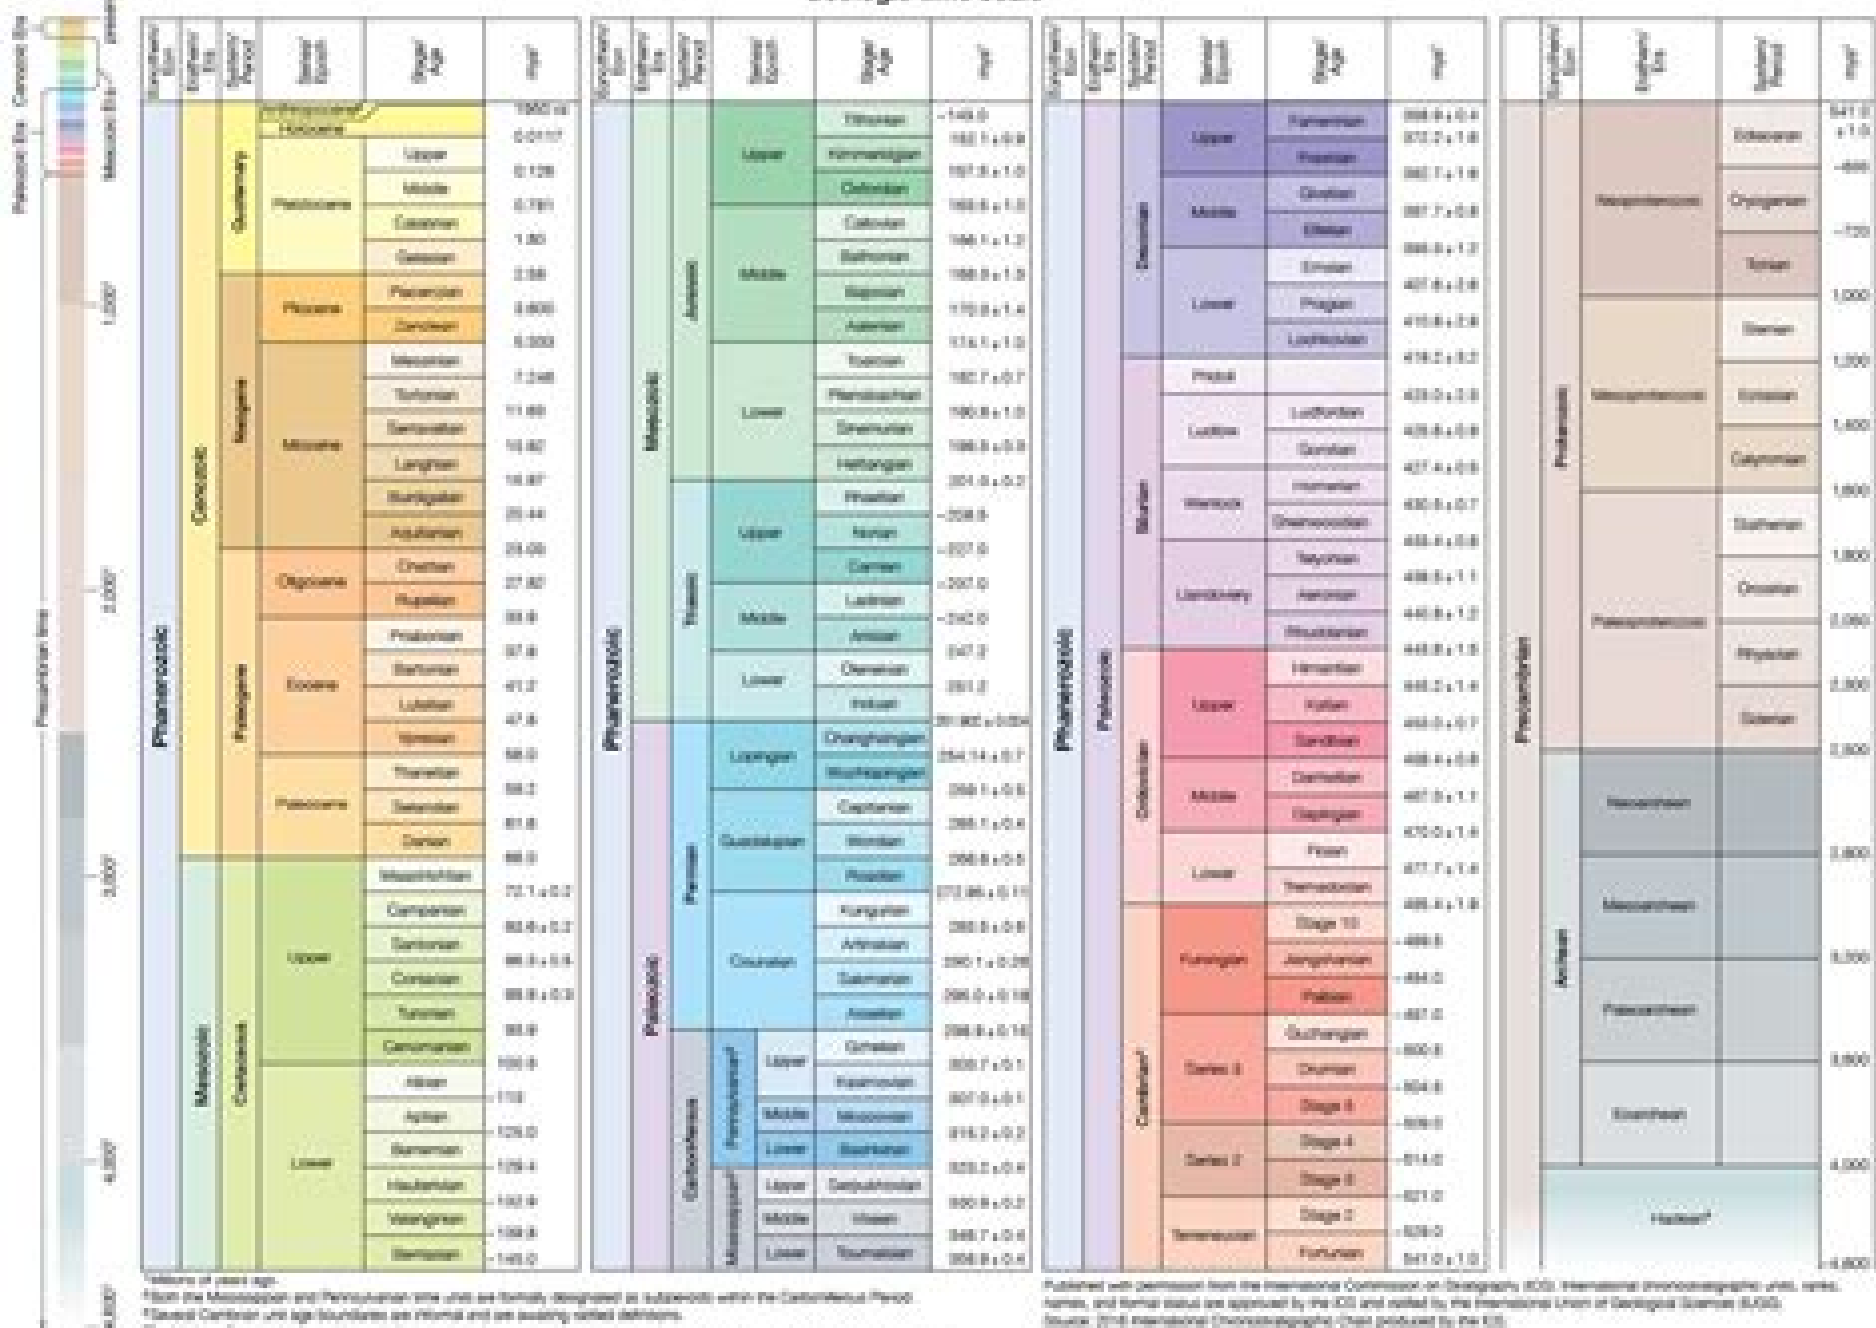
Geologic Time Scale

Paleozoic Era Cenozoic Era Mesozoic Era Precambrian time

1,000 2,000 3,000 4,000

| Eonothem/Eon | Erathem/Era | System/Period | Series/Epoch | Stage/Age | mya |
|---|---|---|---|---|---|
| Phanerozoic | Cenozoic | Quaternary | Anthropocene | | 1950 CE |
| | | | Holocene | | 0.0117 |
| | | | Pleistocene | Upper | 0.126 |
| | | | | Middle | 0.781 |
| | | | | Calabrian | 1.80 |
| | | | | Gelasian | 2.58 |
| | | Neogene | Pliocene | Piacenzian | 3.600 |
| | | | | Zanclean | 5.333 |
| | | | Miocene | Messinian | 7.246 |
| | | | | Tortonian | 11.63 |
| | | | | Serravallian | 13.82 |
| | | | | Langhian | 15.97 |
| | | | | Burdigalian | 20.44 |
| | | | | Aquitanian | 23.03 |
| | | Paleogene | Oligocene | Chattian | 27.82 |
| | | | | Rupelian | 33.9 |
| | | | Eocene | Priabonian | 37.8 |
| | | | | Bartonian | 41.2 |
| | | | | Lutetian | 47.8 |
| | | | | Ypresian | 56.0 |
| | | | Paleocene | Thanetian | 59.2 |
| | | | | Selandian | 61.6 |
| | | | | Danian | 66.0 |
| | Mesozoic | Cretaceous | Upper | Maastrichtian | 72.1 ± 0.2 |
| | | | | Campanian | 83.6 ± 0.2 |
| | | | | Santonian | 86.3 ± 0.5 |
| | | | | Coniacian | 89.8 ± 0.3 |
| | | | | Turonian | 93.9 |
| | | | | Cenomanian | 100.5 |
| | | | Lower | Albian | ~113 |
| | | | | Aptian | ~125.0 |
| | | | | Barremian | ~129.4 |
| | | | | Hauterivian | ~132.9 |
| | | | | Valanginian | ~139.8 |
| | | | | Berriasian | ~145.0 |

| Eonothem/Eon | Erathem/Era | System/Period | Series/Epoch | Stage/Age | mya |
|---|---|---|---|---|---|
| Phanerozoic | Mesozoic | Jurassic | Upper | Tithonian | ~145.0 |
| | | | | Kimmeridgian | 152.1 ± 0.9 |
| | | | | Oxfordian | 157.3 ± 1.0 |
| | | | Middle | Callovian | 163.5 ± 1.0 |
| | | | | Bathonian | 166.1 ± 1.2 |
| | | | | Bajocian | 168.3 ± 1.3 |
| | | | | Aalenian | 170.3 ± 1.4 |
| | | | Lower | Toarcian | 174.1 ± 1.0 |
| | | | | Pliensbachian | 182.7 ± 0.7 |
| | | | | Sinemurian | 190.8 ± 1.0 |
| | | | | Hettangian | 199.3 ± 0.3 |
| | | Triassic | Upper | Rhaetian | 201.3 ± 0.2 |
| | | | | Norian | ~208.5 |
| | | | | Carnian | ~227.0 |
| | | | Middle | Ladinian | ~237.0 |
| | | | | Anisian | ~242.0 |
| | | | Lower | Olenekian | 247.2 |
| | | | | Induan | 251.2 |
| | Paleozoic | Permian | Lopingian | Changhsingian | 251.902 ± 0.024 |
| | | | | Wuchiapingian | 254.14 ± 0.07 |
| | | | Guadalupian | Capitanian | 259.1 ± 0.5 |
| | | | | Wordian | 265.1 ± 0.4 |
| | | | | Roadian | 268.8 ± 0.5 |
| | | | Cisuralian | Kungurian | 272.95 ± 0.11 |
| | | | | Artinskian | 283.5 ± 0.6 |
| | | | | Sakmarian | 290.1 ± 0.26 |
| | | | | Asselian | 295.0 ± 0.18 |
| | | Carboniferous | Pennsylvanian² Upper | Gzhelian | 298.9 ± 0.15 |
| | | | | Kasimovian | 303.7 ± 0.1 |
| | | | Middle | Moscovian | 307.0 ± 0.1 |
| | | | Lower | Bashkirian | 315.2 ± 0.2 |
| | | | Mississippian² Upper | Serpukhovian | 323.2 ± 0.4 |
| | | | Middle | Visean | 330.9 ± 0.2 |
| | | | Lower | Tournaisian | 346.7 ± 0.4 |
| | | | | | 358.9 ± 0.4 |

| Eonothem/Eon | Erathem/Era | System/Period | Series/Epoch | Stage/Age | mya |
|---|---|---|---|---|---|
| Phanerozoic | Paleozoic | Devonian | Upper | Famennian | 358.9 ± 0.4 |
| | | | | Frasnian | 372.2 ± 1.6 |
| | | | Middle | Givetian | 382.7 ± 1.6 |
| | | | | Eifelian | 387.7 ± 0.8 |
| | | | Lower | Emsian | 393.3 ± 1.2 |
| | | | | Pragian | 407.6 ± 2.6 |
| | | | | Lochkovian | 410.8 ± 2.8 |
| | | Silurian | Pridoli | | 419.2 ± 3.2 |
| | | | Ludlow | Ludfordian | 423.0 ± 2.3 |
| | | | | Gorstian | 425.6 ± 0.9 |
| | | | Wenlock | Homerian | 427.4 ± 0.5 |
| | | | | Sheinwoodian | 430.5 ± 0.7 |
| | | | Llandovery | Telychian | 433.4 ± 0.8 |
| | | | | Aeronian | 438.5 ± 1.1 |
| | | | | Rhuddanian | 440.8 ± 1.2 |
| | | Ordovician | Upper | Hirnantian | 443.8 ± 1.5 |
| | | | | Katian | 445.2 ± 1.4 |
| | | | | Sandbian | 453.0 ± 0.7 |
| | | | Middle | Darriwilian | 458.4 ± 0.9 |
| | | | | Dapingian | 467.3 ± 1.1 |
| | | | Lower | Floian | 470.0 ± 1.4 |
| | | | | Tremadocian | 477.7 ± 1.4 |
| | | Cambrian³ | Furongian | Stage 10 | 485.4 ± 1.9 |
| | | | | Jiangshanian | ~489.5 |
| | | | | Paibian | ~494.0 |
| | | | Series 3 | Guzhangian | ~497.0 |
| | | | | Drumian | ~500.5 |
| | | | | Stage 5 | ~504.5 |
| | | | Series 2 | Stage 4 | ~509.0 |
| | | | | Stage 3 | ~514.0 |
| | | | Terreneuvian | Stage 2 | ~521.0 |
| | | | | Fortunian | ~529.0 |
| | | | | | 541.0 ± 1.0 |

| Eonothem/Eon | Erathem/Era | System/Period | mya |
|---|---|---|---|
| Precambrian | Proterozoic | Neoproterozoic | Ediacaran | 541.0 ± 1.0 |
| | | | Cryogenian | ~635 |
| | | | Tonian | ~720 |
| | | Mesoproterozoic | Stenian | 1,000 |
| | | | Ectasian | 1,200 |
| | | | Calymmian | 1,400 |
| | | Paleoproterozoic | Statherian | 1,600 |
| | | | Orosirian | 1,800 |
| | | | Rhyacian | 2,050 |
| | | | Siderian | 2,300 |
| | Archean | Neoarchean | | 2,500 |
| | | Mesoarchean | | 2,800 |
| | | Paleoarchean | | 3,200 |
| | | Eoarchean | | 3,600 |
| | Hadean⁴ | | | 4,000 |
| | | | | ~4,600 |

¹Millions of years ago.
²Both the Mississippian and Pennsylvanian time units are formally designated as subperiods within the Carboniferous Period.
³Several Cambrian unit age boundaries are informal and are awaiting ratified definitions.

Published with permission from the International Commission on Stratigraphy (ICS). International chronostratigraphic units, ranks, names, and formal status are approved by the ICS and ratified by the International Union of Geological Sciences (IUGS). Source: 2016 International Chronostratigraphic Chart produced by the ICS.